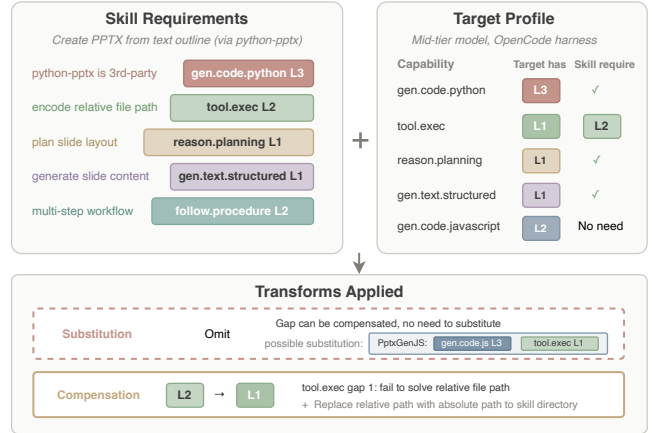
Skill Requirements

Create PPTX from text outline (via python-pptx)

python-pptx is 3rd-party gen.code.python L3

encode relative file path tool.exec L2

plan slide layout reason.planning L1

generate slide content gen.text.structured L1

multi-step workflow follow.procedure L2

+

Target Profile

Mid-tier model, OpenCode harness

| Capability | Target has | Skill require |
|---|---|---|
| gen.code.python | L3 | ✓ |
| tool.exec | L1 | L2 |
| reason.planning | L1 | ✓ |
| gen.text.structured | L1 | ✓ |
| gen.code.javascript | L2 | No need |

Transforms Applied

Substitution Omit Gap can be compensated, no need to substitute

possible substitution: PptxGenJS: gen.code.js L3 tool.exec L1

Compensation L2 → L1 tool.exec gap 1: fail to solve relative file path

+ Replace relative path with absolute path to skill directory